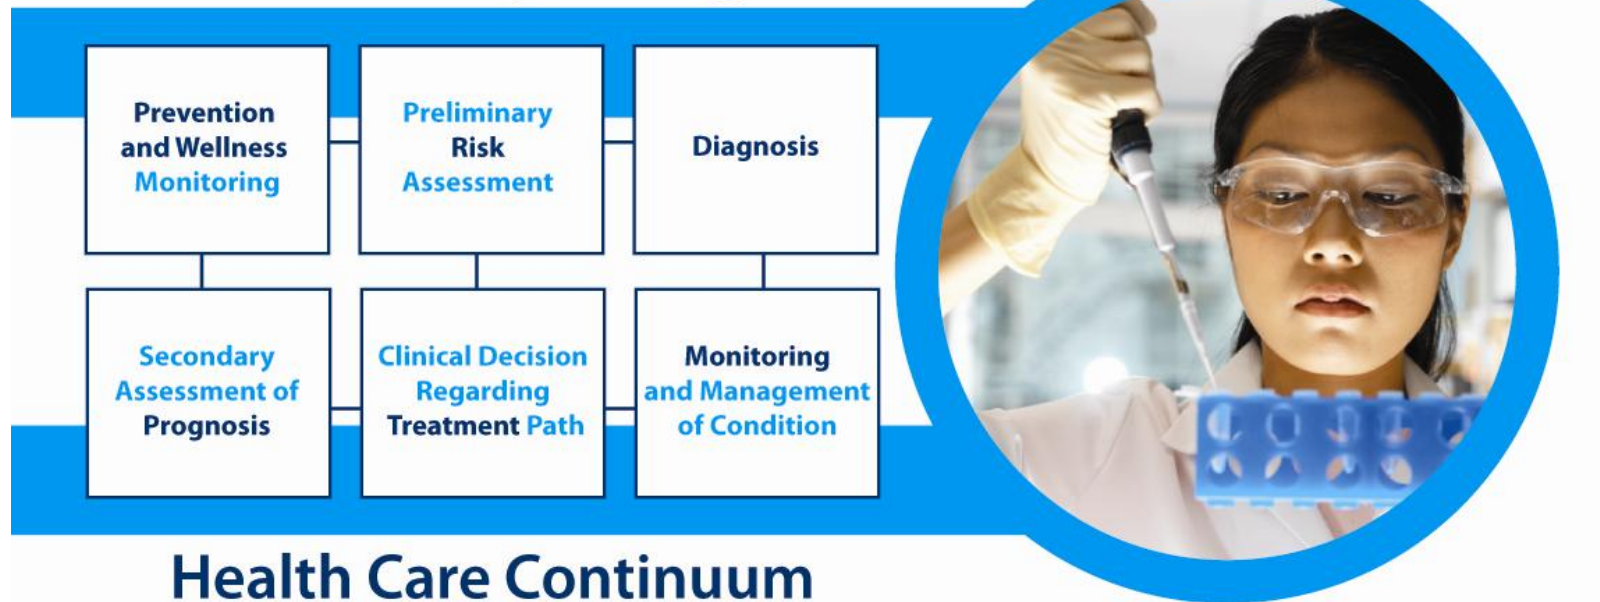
Prevention and Wellness Monitoring

Preliminary Risk Assessment

Diagnosis

Secondary Assessment of Prognosis

Clinical Decision Regarding Treatment Path

Monitoring and Management of Condition

Health Care Continuum